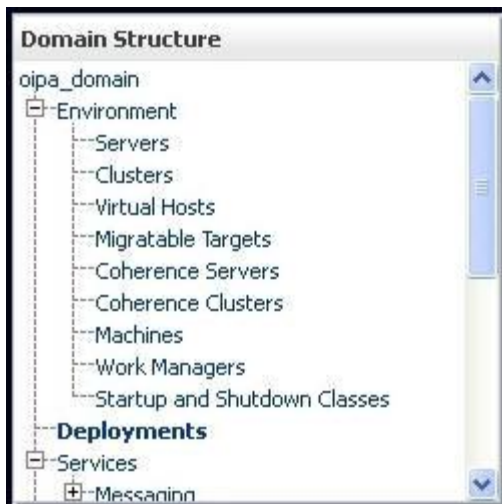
Domain Structure

oipa_domain
Environment
Servers
Clusters
Virtual Hosts
Migratable Targets
Coherence Servers
Coherence Clusters
Machines
Work Managers
Startup and Shutdown Classes
Deployments
Services
Messaging